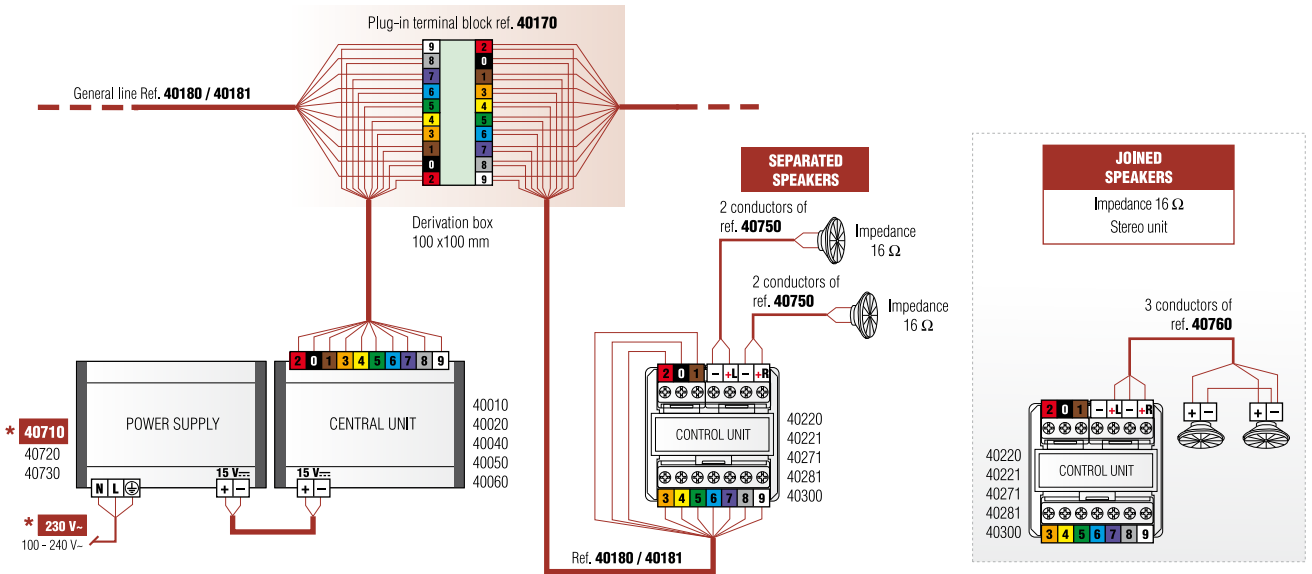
Plug-in terminal block ref. 40170

General line Ref. 40180 / 40181

9 8 7 6 5 4 3 1 0 2

2 0 1 3 4 5 6 7 8 9

Derivation box
100 x100 mm

SEPARATED SPEAKERS

2 conductors of ref. 40750

Impedance 16 Ω

2 conductors of ref. 40750

Impedance 16 Ω

JOINED SPEAKERS

Impedance 16 Ω
Stereo unit

3 conductors of ref. 40760

2 0 1 3 4 5 6 7 8 9

POWER SUPPLY

CENTRAL UNIT

40010
40020
40040
40050
40060

* 40710
40720
40730

N L

15 V
+ −

15 V
+ −

* 230 V~
100 - 240 V~

2 0 1 − +L − +R

CONTROL UNIT

3 4 5 6 7 8 9

40220
40221
40271
40281
40300

Ref. 40180 / 40181

2 0 1 − +L − +R

+ −

+ −

CONTROL UNIT

3 4 5 6 7 8 9

40220
40221
40271
40281
40300